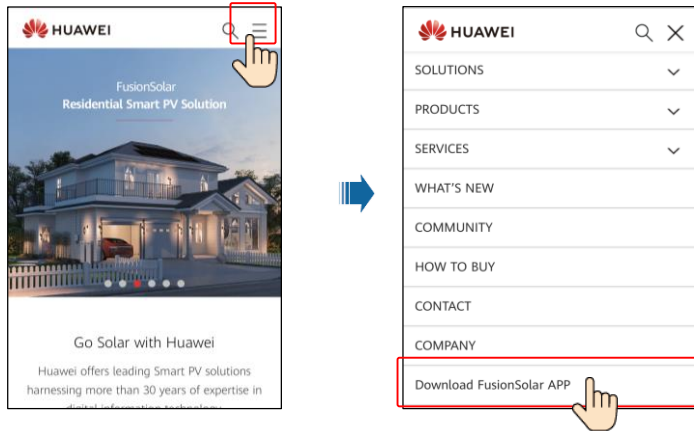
HUAWEI

FusionSolar
Residential Smart PV Solution

Go Solar with Huawei

Huawei offers leading Smart PV solutions harnessing more than 30 years of expertise in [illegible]

HUAWEI

SOLUTIONS

PRODUCTS

SERVICES

WHAT'S NEW

COMMUNITY

HOW TO BUY

CONTACT

COMPANY

Download FusionSolar APP